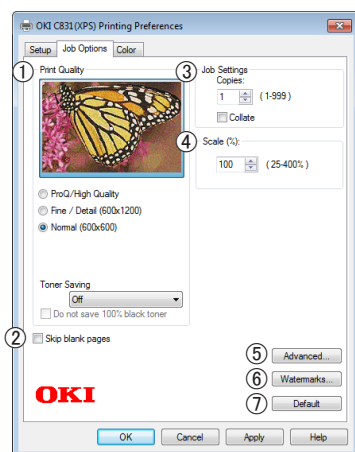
OKI C831(XPS) Printing Preferences

Setup | Job Options | Color

① Print Quality

ProQ/High Quality
Fine / Detail (600x1200)
Normal (600x600)

Toner Saving
Off
Do not save 100% black toner

② Skip blank pages

③ Job Settings
Copies:
1 ( 1-999 )
Collate

④ Scale (%):
100 ( 25-400% )

⑤ Advanced...
⑥ Watermarks...
⑦ Default

OKI

OK | Cancel | Apply | Help